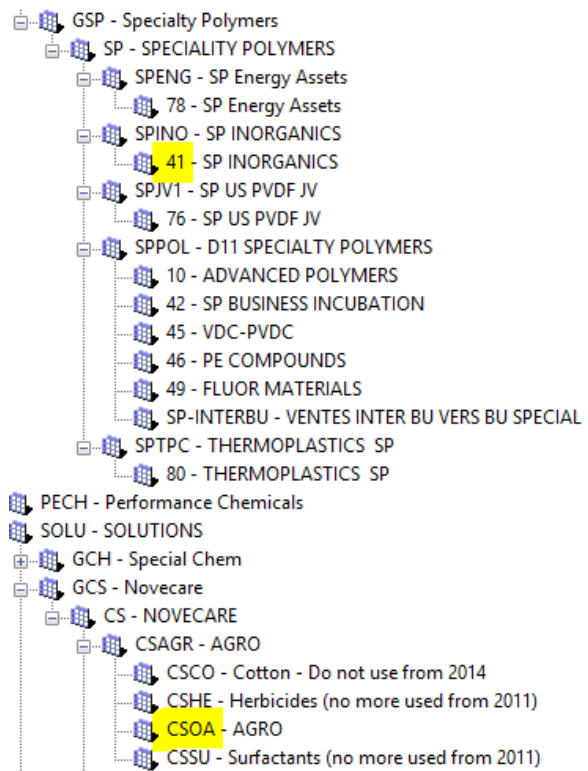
GSP - Specialty Polymers
SP - SPECIALITY POLYMERS
SPENG - SP Energy Assets
78 - SP Energy Assets
SPINO - SP INORGANICS
41 - SP INORGANICS
SPJV1 - SP US PVDF JV
76 - SP US PVDF JV
SPPOL - D11 SPECIALTY POLYMERS
10 - ADVANCED POLYMERS
42 - SP BUSINESS INCUBATION
45 - VDC-PVDC
46 - PE COMPOUNDS
49 - FLUOR MATERIALS
SP-INTERBU - VENTES INTER BU VERS BU SPECIAL
SPTPC - THERMOPLASTICS SP
80 - THERMOPLASTICS SP
PECH - Performance Chemicals
SOLU - SOLUTIONS
GCH - Special Chem
GCS - Novecare
CS - NOVECARE
CSAGR - AGRO
CSCO - Cotton - Do not use from 2014
CSHE - Herbicides (no more used from 2011)
CSOA - AGRO
CSSU - Surfactants (no more used from 2011)